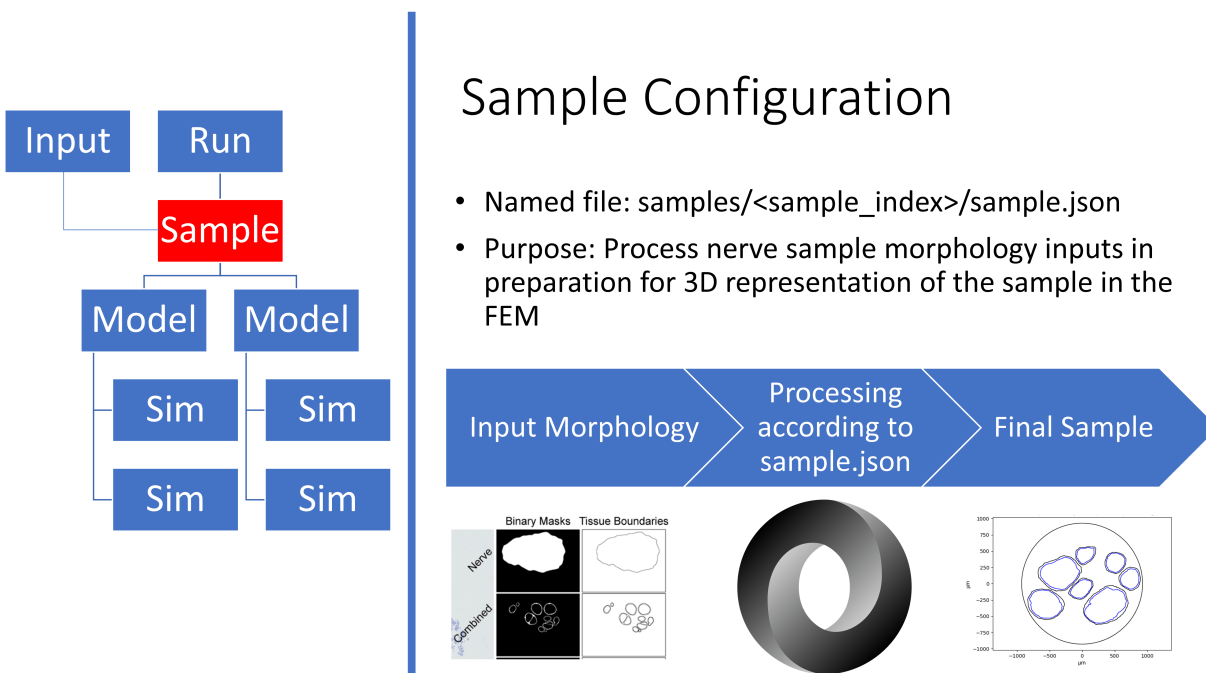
Input

Run

Sample

Model

Model

Sim

Sim

Sim

Sim

Sample Configuration

• Named file: samples/<sample_index>/sample.json

• Purpose: Process nerve sample morphology inputs in preparation for 3D representation of the sample in the FEM

Input Morphology

Processing according to sample.json

Final Sample

Binary Masks

Tissue Boundaries

Nerve

Combined

1000

750

500

250

0

−250

−500

−750

−1000

μm

−1000

−500

0

500

1000

μm